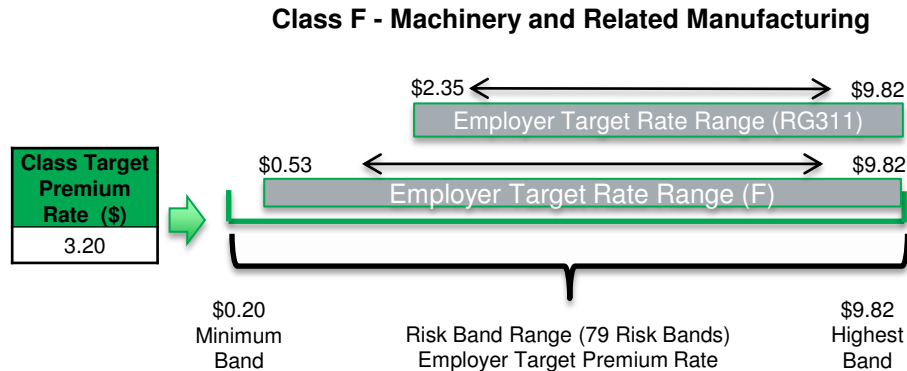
Class F - Machinery and Related Manufacturing

$2.35 $9.82

Employer Target Rate Range (RG311)

Class Target Premium Rate ($)

3.20

$0.53 $9.82

Employer Target Rate Range (F)

$0.20
Minimum
Band

Risk Band Range (79 Risk Bands)
Employer Target Premium Rate

$9.82
Highest
Band